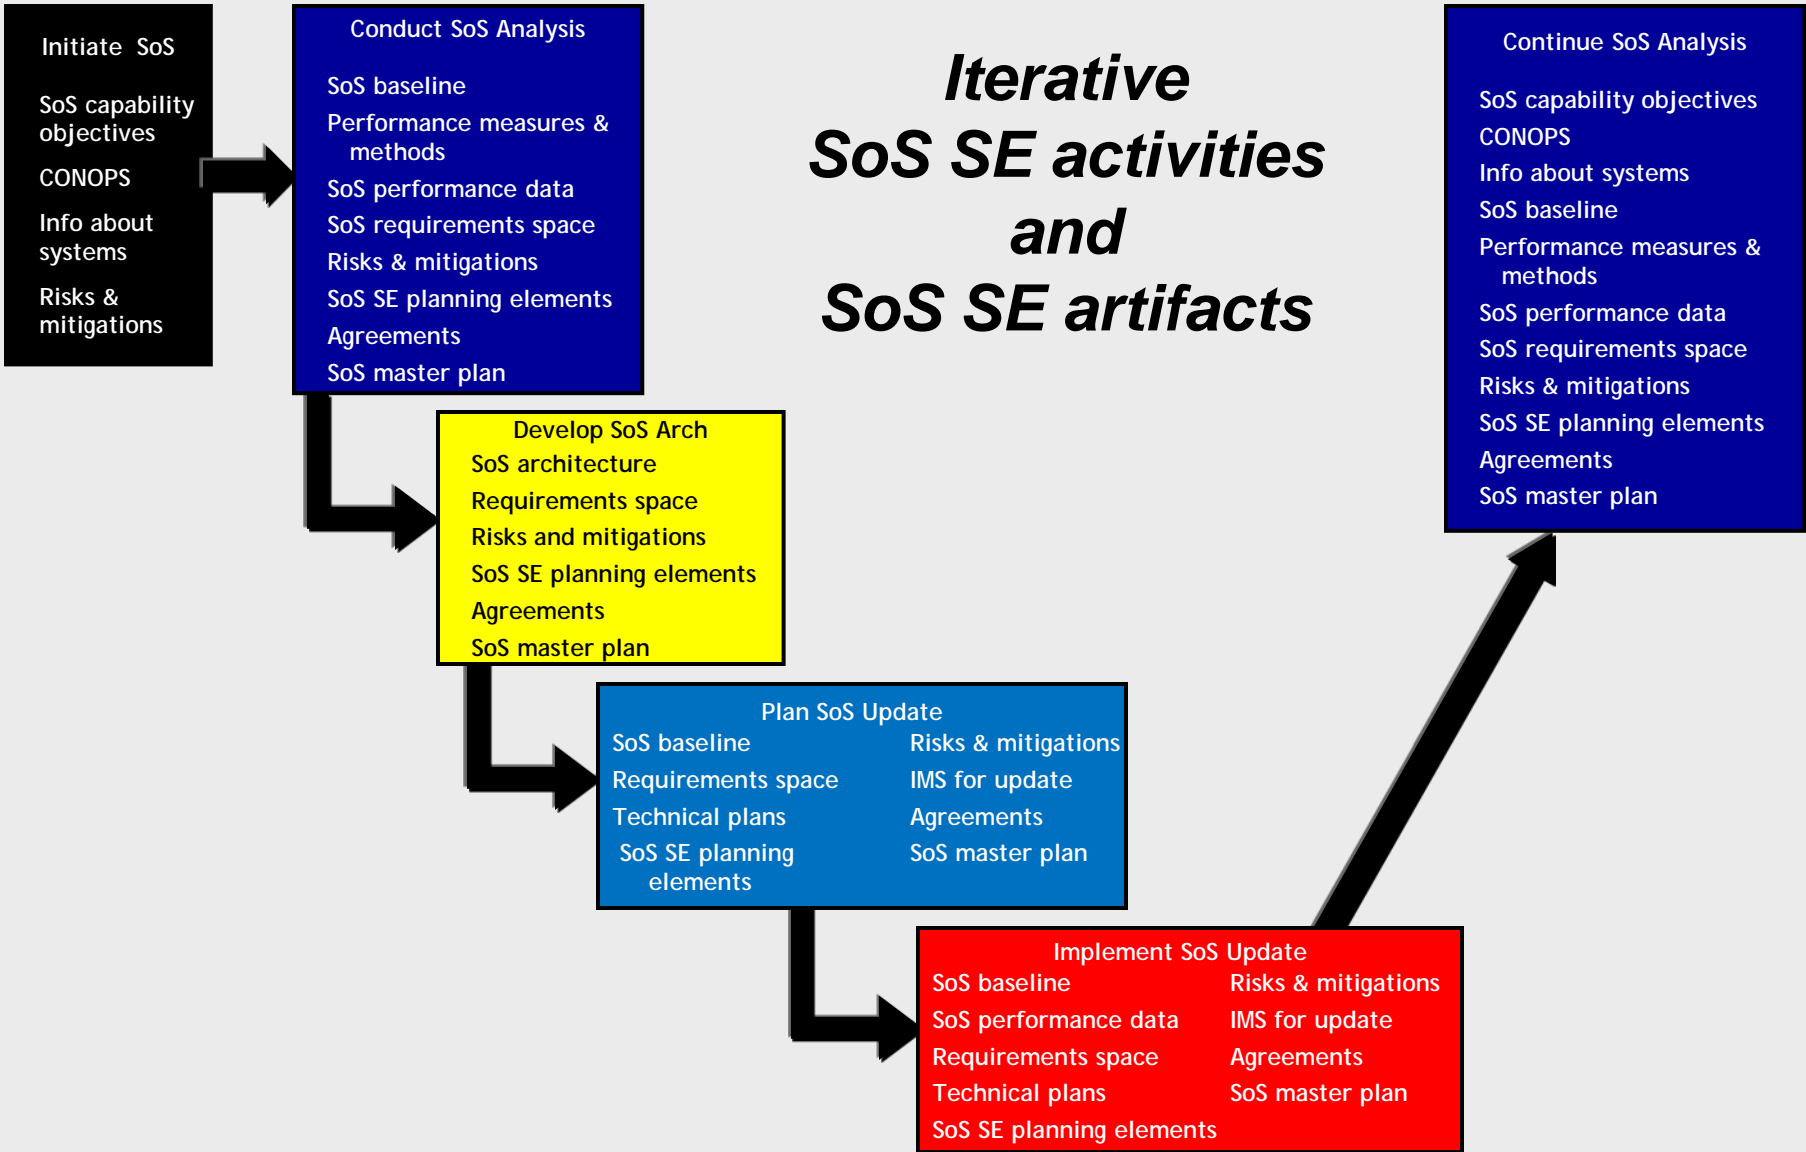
Initiate SoS

SoS capability objectives

CONOPS

Info about systems

Risks & mitigations

Conduct SoS Analysis

SoS baseline

Performance measures & methods

SoS performance data

SoS requirements space

Risks & mitigations

SoS SE planning elements

Agreements

SoS master plan

Iterative
SoS SE activities
and
SoS SE artifacts

Continue SoS Analysis

SoS capability objectives

CONOPS

Info about systems

SoS baseline

Performance measures & methods

SoS performance data

SoS requirements space

Risks & mitigations

SoS SE planning elements

Agreements

SoS master plan

Develop SoS Arch

SoS architecture

Requirements space

Risks and mitigations

SoS SE planning elements

Agreements

SoS master plan

Plan SoS Update

SoS baseline

Requirements space

Technical plans

SoS SE planning elements

Risks & mitigations

IMS for update

Agreements

SoS master plan

Implement SoS Update

SoS baseline

SoS performance data

Requirements space

Technical plans

SoS SE planning elements

Risks & mitigations

IMS for update

Agreements

SoS master plan